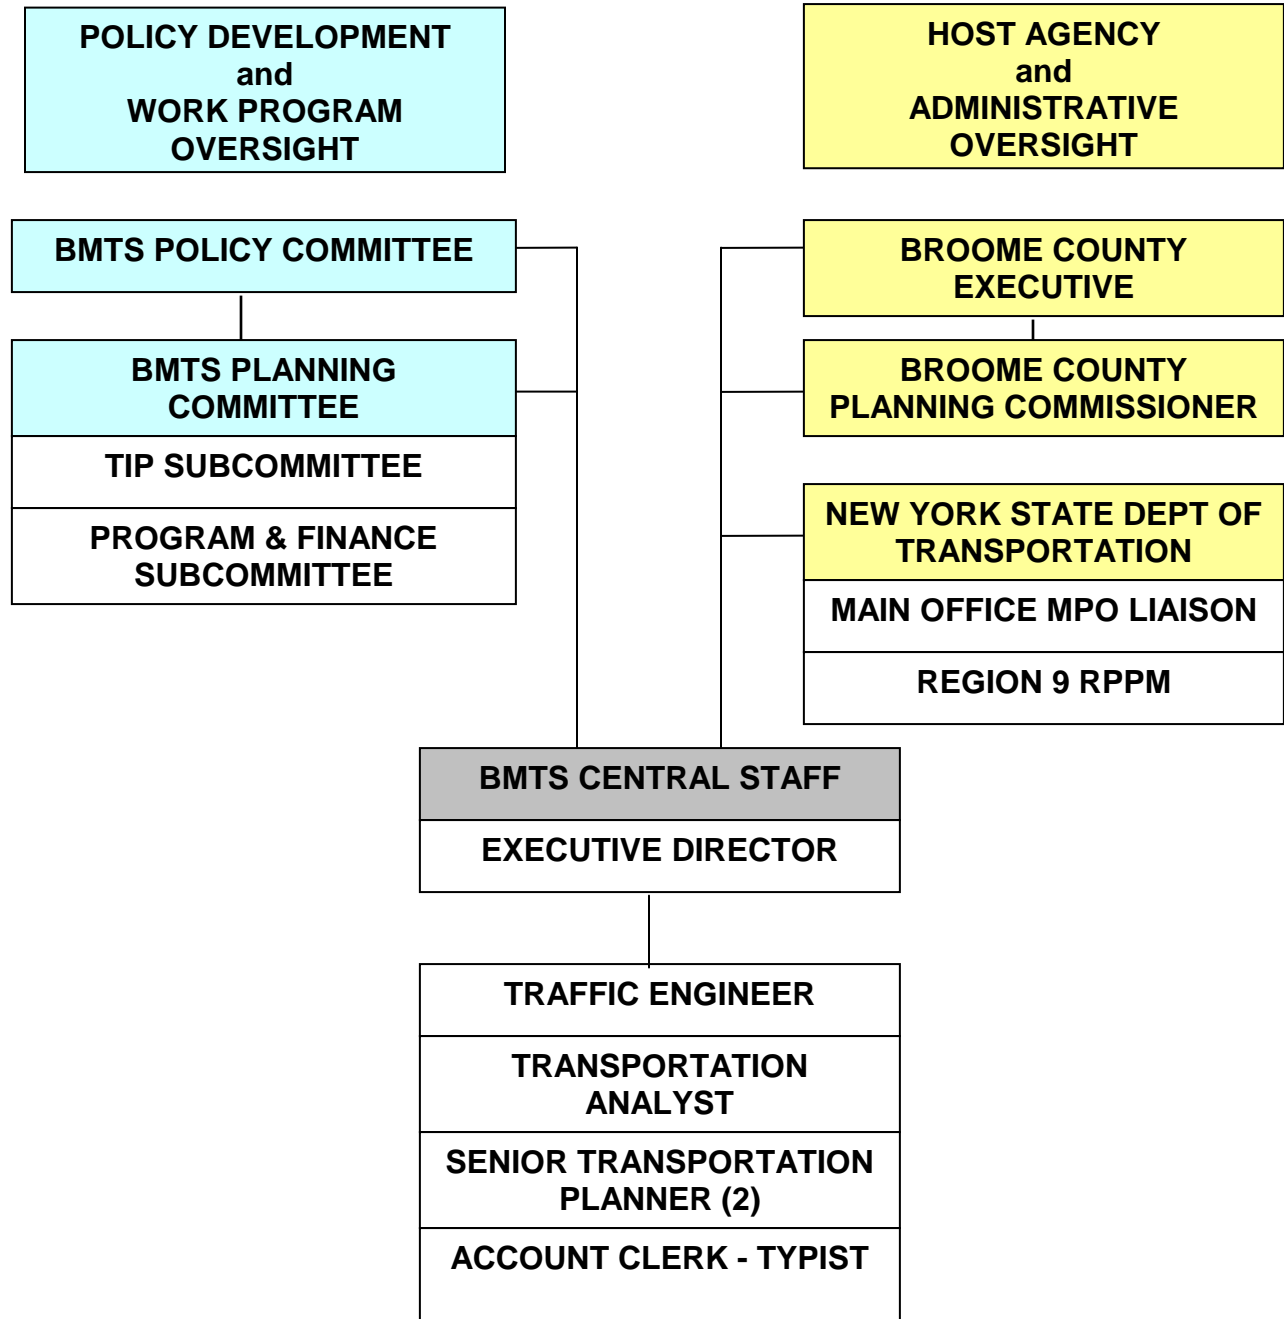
POLICY DEVELOPMENT
and
WORK PROGRAM
OVERSIGHT

HOST AGENCY
and
ADMINISTRATIVE
OVERSIGHT

BMTS POLICY COMMITTEE

BMTS PLANNING COMMITTEE

TIP SUBCOMMITTEE

PROGRAM & FINANCE SUBCOMMITTEE

BROOME COUNTY EXECUTIVE

BROOME COUNTY PLANNING COMMISSIONER

NEW YORK STATE DEPT OF TRANSPORTATION

MAIN OFFICE MPO LIAISON

REGION 9 RPPM

BMTS CENTRAL STAFF

EXECUTIVE DIRECTOR

TRAFFIC ENGINEER

TRANSPORTATION ANALYST

SENIOR TRANSPORTATION PLANNER (2)

ACCOUNT CLERK - TYPIST